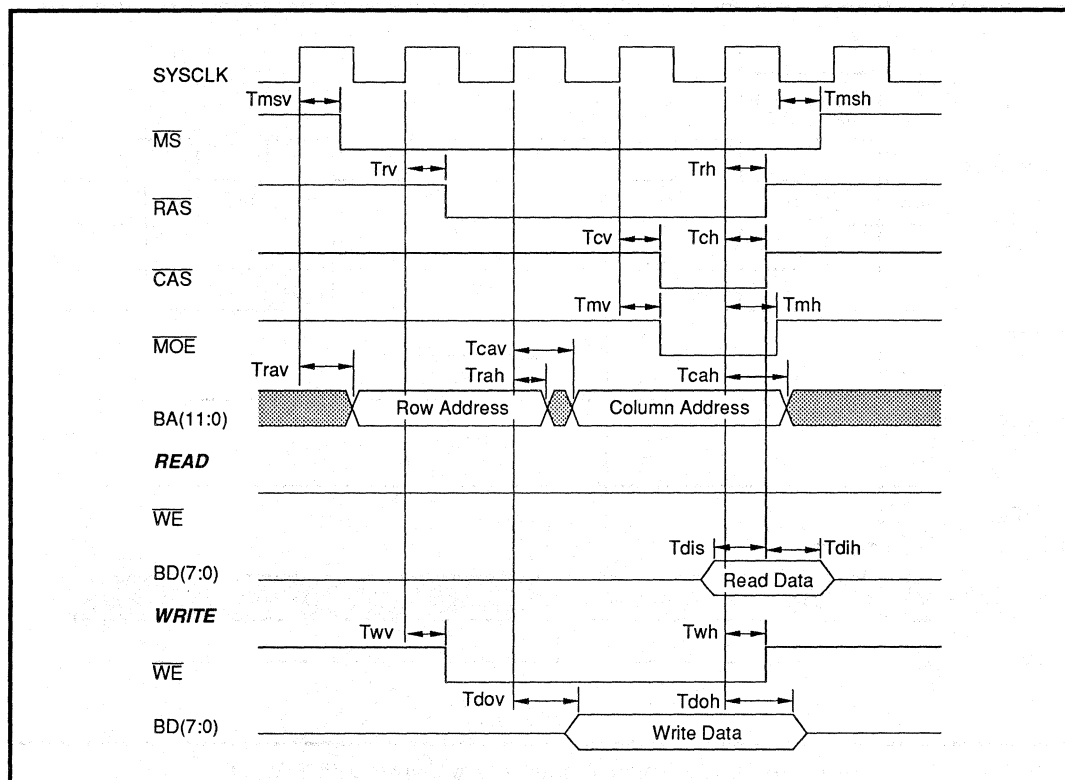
SYSCLK

Tmsv

Tmsh

$\overline{MS}$

Trv

Trh

$\overline{RAS}$

Tcv

Tch

$\overline{CAS}$

Tmv

Tmh

$\overline{MOE}$

Tcav

Trav

Trah

Tcah

BA(11:0)

Row Address

Column Address

READ

$\overline{WE}$

Tdis

Tdih

BD(7:0)

Read Data

WRITE

Twv

Twh

$\overline{WE}$

Tdov

Tdoh

BD(7:0)

Write Data